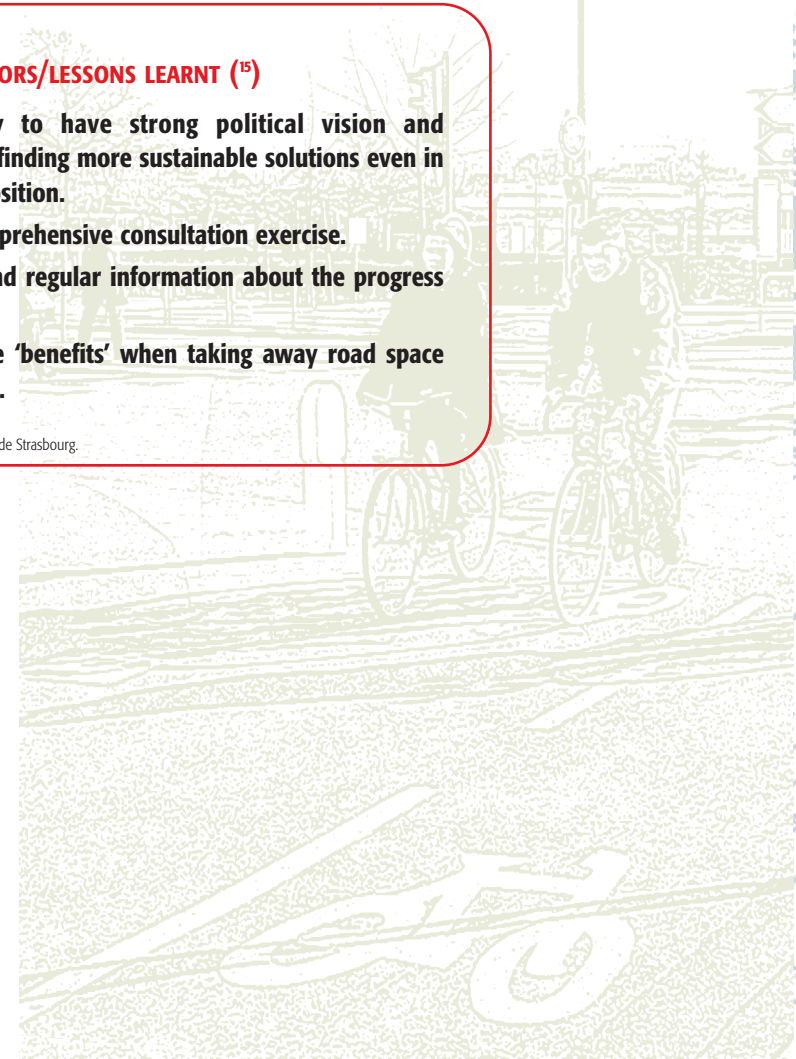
ORS/LESSONS LEARNT ($^{15}$)

y to have strong political vision and finding more sustainable solutions even in sition.

prehensive consultation exercise.

nd regular information about the progress

e 'benefits' when taking away road space .

de Strasbourg.